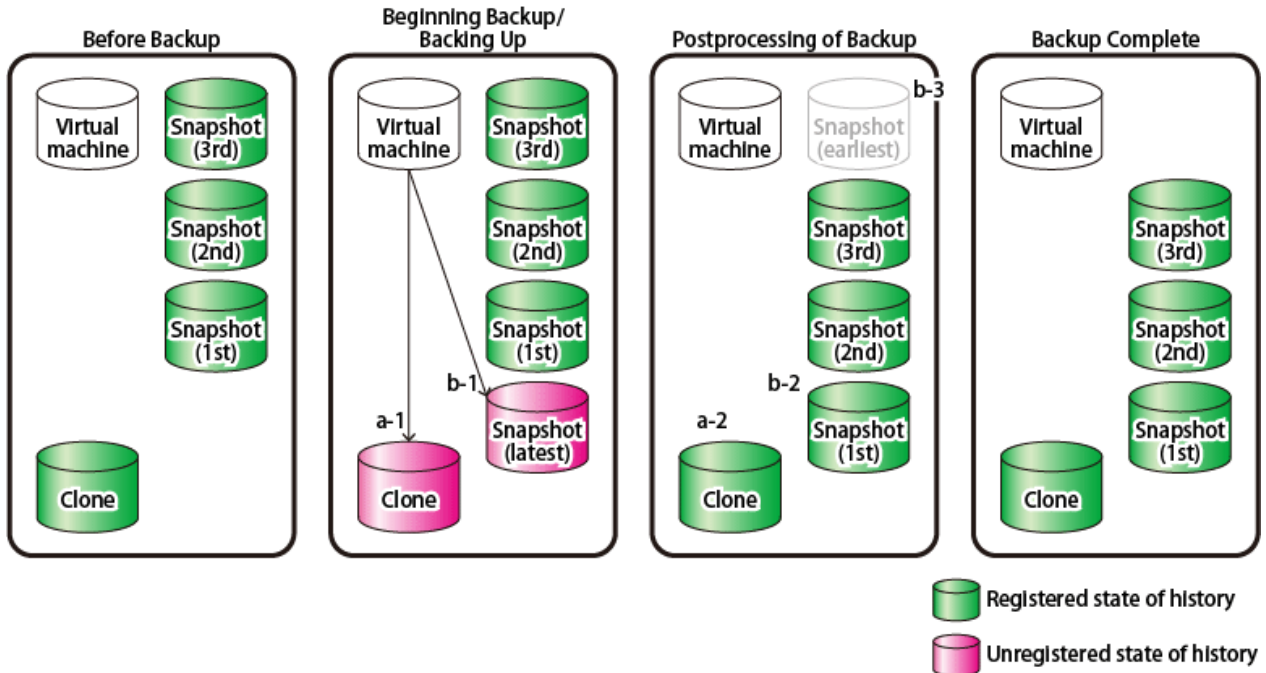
Before Backup

Virtual machine

Snapshot (3rd)

Snapshot (2nd)

Snapshot (1st)

Clone

Beginning Backup/ Backing Up

Virtual machine

Snapshot (3rd)

Snapshot (2nd)

Snapshot (1st)

b-1

Snapshot (latest)

a-1

Clone

Postprocessing of Backup

b-3

Virtual machine

Snapshot (earliest)

Snapshot (3rd)

Snapshot (2nd)

b-2

Snapshot (1st)

a-2

Clone

Backup Complete

Virtual machine

Snapshot (3rd)

Snapshot (2nd)

Snapshot (1st)

Clone

Registered state of history

Unregistered state of history